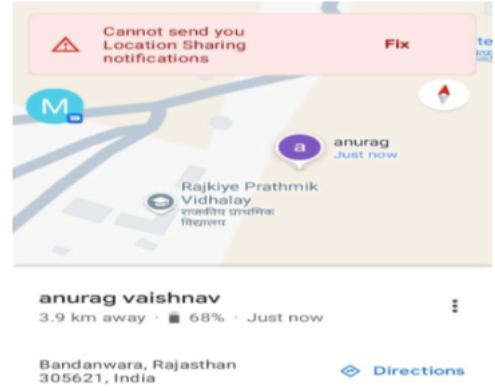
Cannot send you Location Sharing notifications

Fix

te

M

a

anurag
Just now

Rajkiye Prathmik Vidhalay
राजकीय प्राथमिक विद्यालय

anurag vaishnav
3.9 km away · 68% · Just now

Bandanwara, Rajasthan 305621, India

Directions